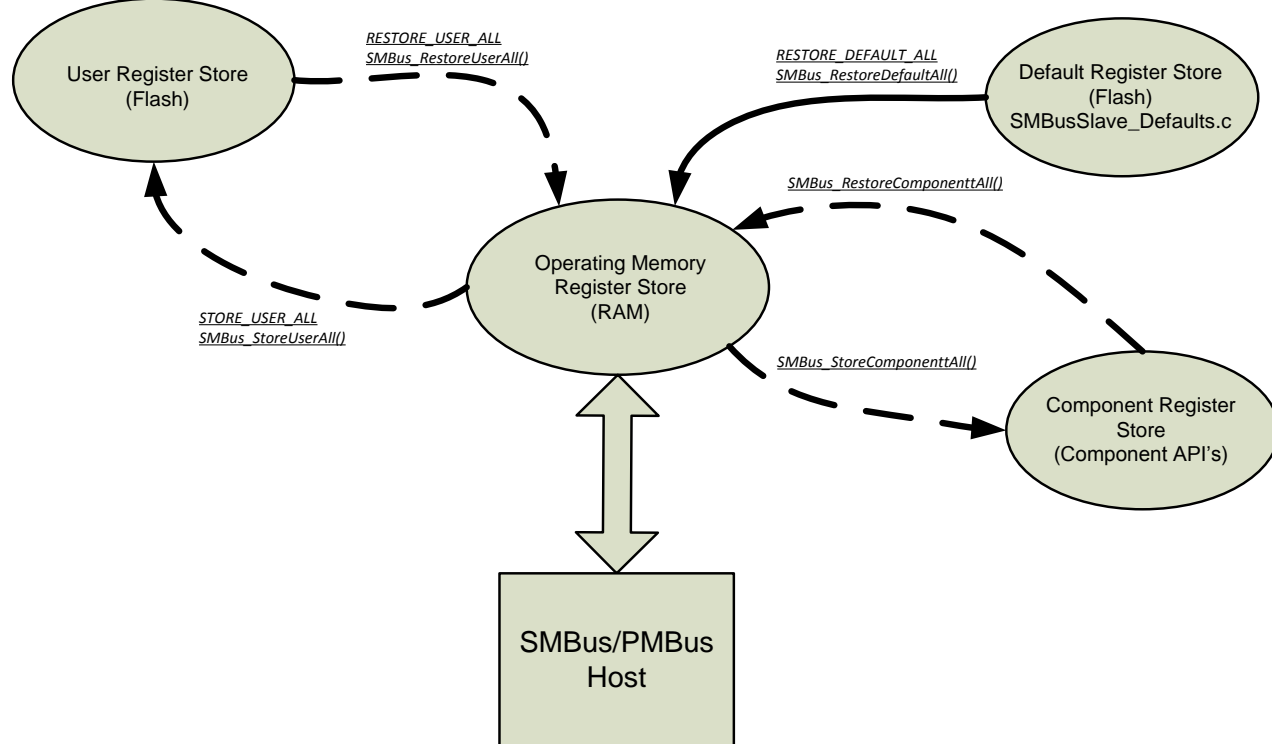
User Register Store
(Flash)

RESTORE_USER_ALL
SMBus_RestoreUserAll()

RESTORE_DEFAULT_ALL
SMBus_RestoreDefaultAll()

Default Register Store
(Flash)
SMBusSlave_Defaults.c

SMBus_RestoreComponenttAll()

Operating Memory
Register Store
(RAM)

STORE_USER_ALL
SMBus_StoreUserAll()

SMBus_StoreComponenttAll()

Component Register
Store
(Component API's)

SMBus/PMBus
Host